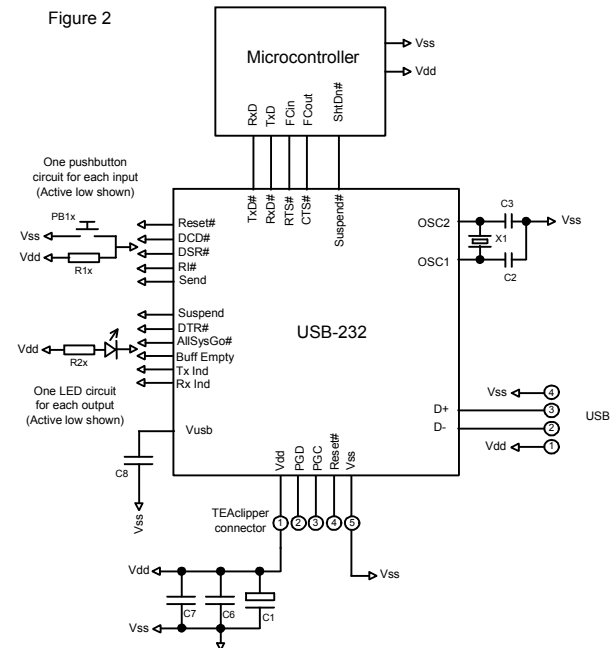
Figure 2

Microcontroller

Vss
Vdd

RxD
TxD
FCin
FCout
ShtDn#

One pushbutton circuit for each input (Active low shown)

PB1x
Vss
Vdd
R1x

TxD#
RxD#
RTS#
CTS#
Suspend#

Reset#
DCD#
DSR#
RI#
Send

OSC2
OSC1

C3
X1
C2
Vss

Suspend
DTR#
AllSysGo#
Buff Empty
Tx Ind
Rx Ind

Vdd
R2x

USB-232

One LED circuit for each output (Active low shown)

Vusb

C8
Vss

Vss
4
D+
3
D-
2
Vdd
1

USB

Vdd
PGD
PGC
Reset#
Vss

TEAclipper connector

1
2
3
4
5

Vss

Vdd
C7
C6
C1
Vss